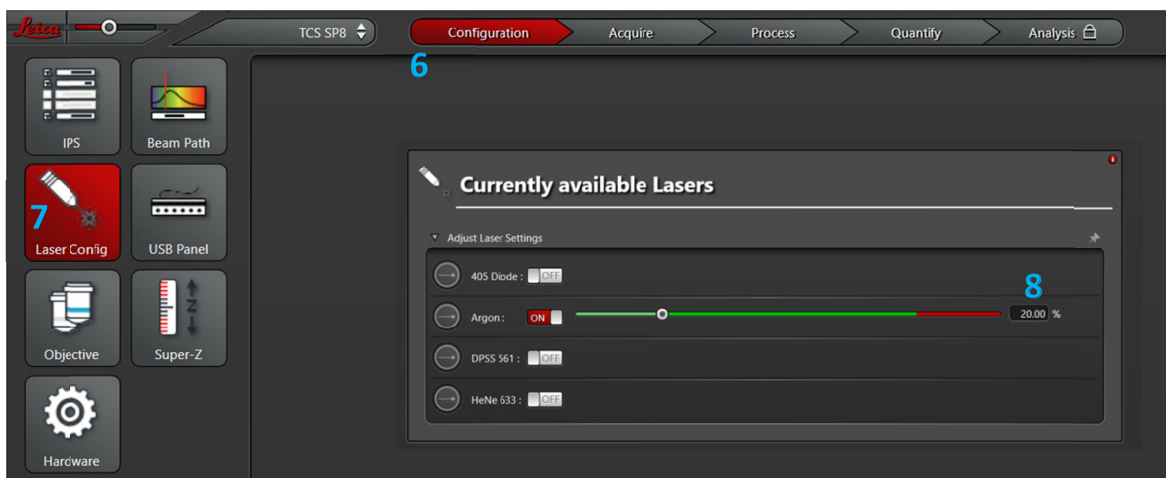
Leica

TCS SP8

Configuration Acquire Process Quantify Analysis

6

IPS

Beam Path

7

Laser Config

USB Panel

Objective

Super-Z

Hardware

Currently available Lasers

Adjust Laser Settings

405 Diode : OFF

8

Argon : ON 20.00 %

DPSS 561 : OFF

HeNe 633 : OFF